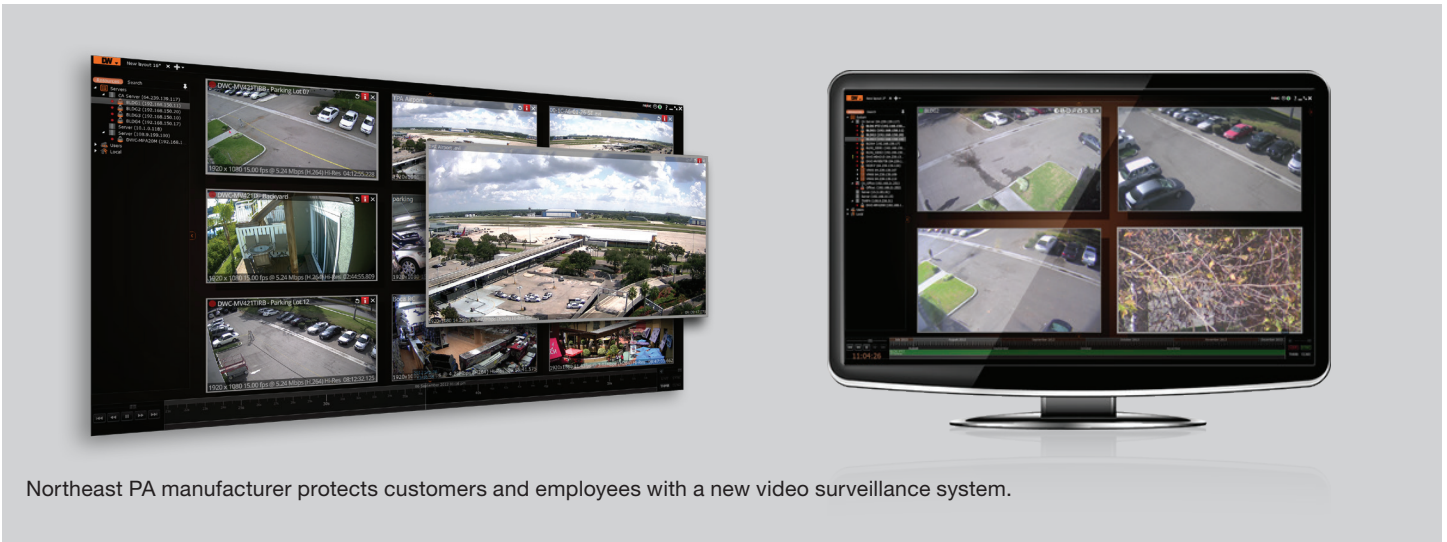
DW

New layout 16*

Search

Servers

Users

Local

DWC-MV421TIRB - Parking Lot 07

1920 x 1080 15.00 fps @ 5.24 Mbps (H.264) Hi-Res 04:12:55:228

DWC-MV421TIR - Backyard

1920 x 1080 15.00 fps @ 5.24 Mbps (H.264) Hi-Res 02:44:55:809

DWC-MV421TIRB - Parking Lot 12

1920 x 1080 15.00 fps @ 5.24 Mbps (H.264) Hi-Res 08:12:32:325

parking

11:04:26

Northeast PA manufacturer protects customers and employees with a new video surveillance system.